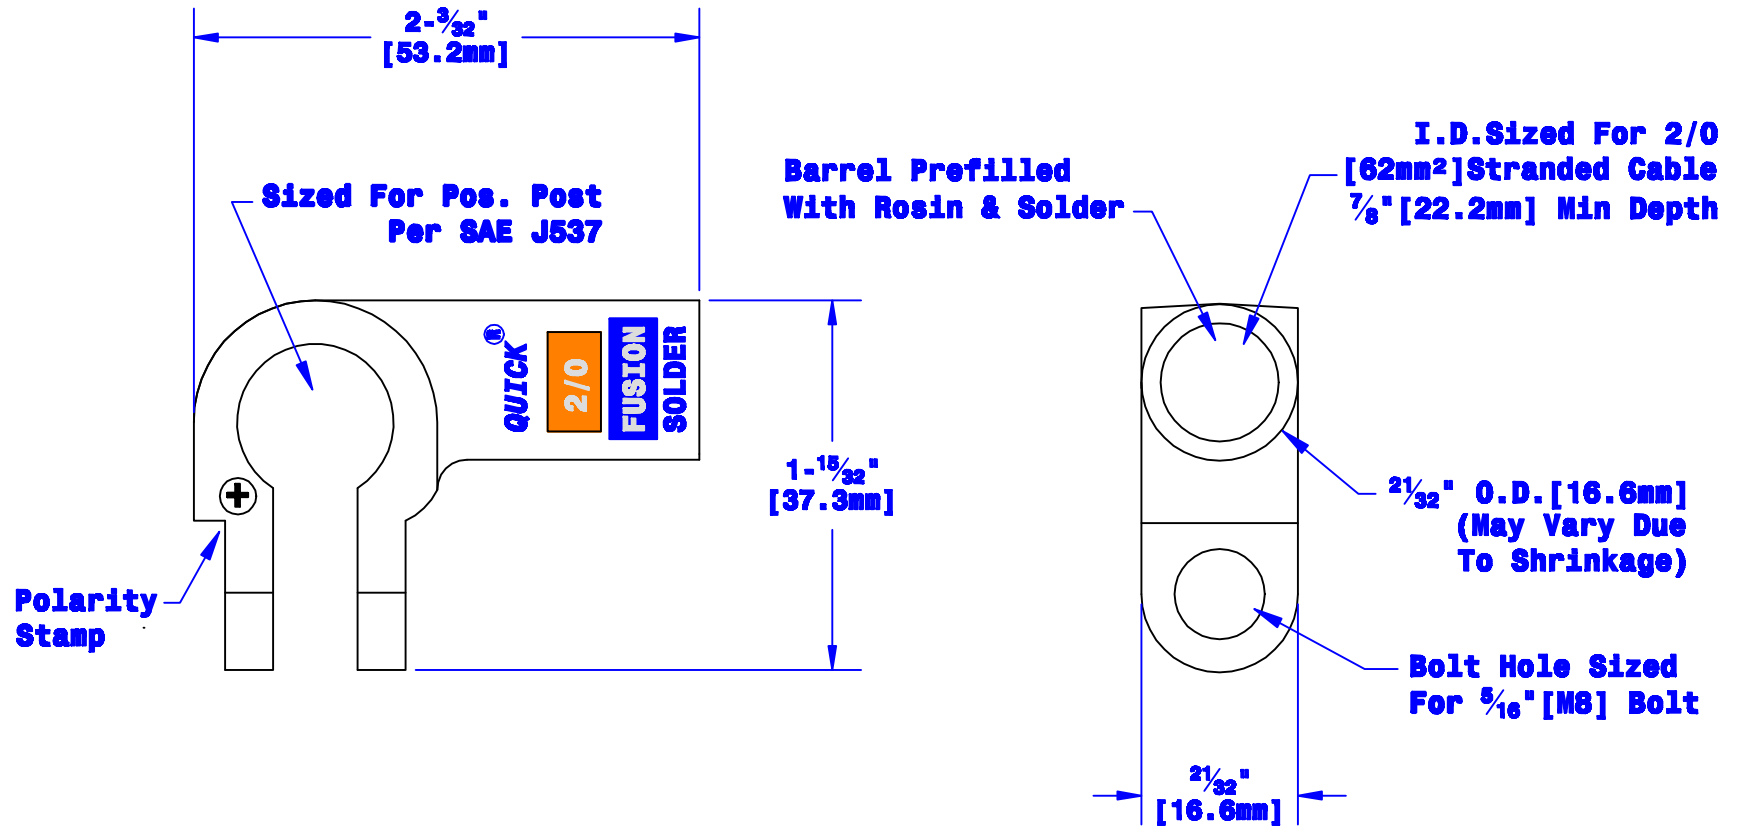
2-$\frac{3}{32}$"
[53.2mm]

Sized For Pos. Post
Per SAE J537

QUICK®
2/0
FUSION
SOLDER

1-$\frac{15}{32}$"
[37.3mm]

Polarity
Stamp

Barrel Prefilled
With Rosin & Solder

I.D.Sized For 2/0
[62mm²]Stranded Cable
$\frac{7}{8}$"[22.2mm] Min Depth

$\frac{21}{32}$" O.D.[16.6mm]
(May Vary Due
To Shrinkage)

Bolt Hole Sized
For $\frac{5}{16}$"[M8] Bolt

$\frac{21}{32}$"
[16.6mm]